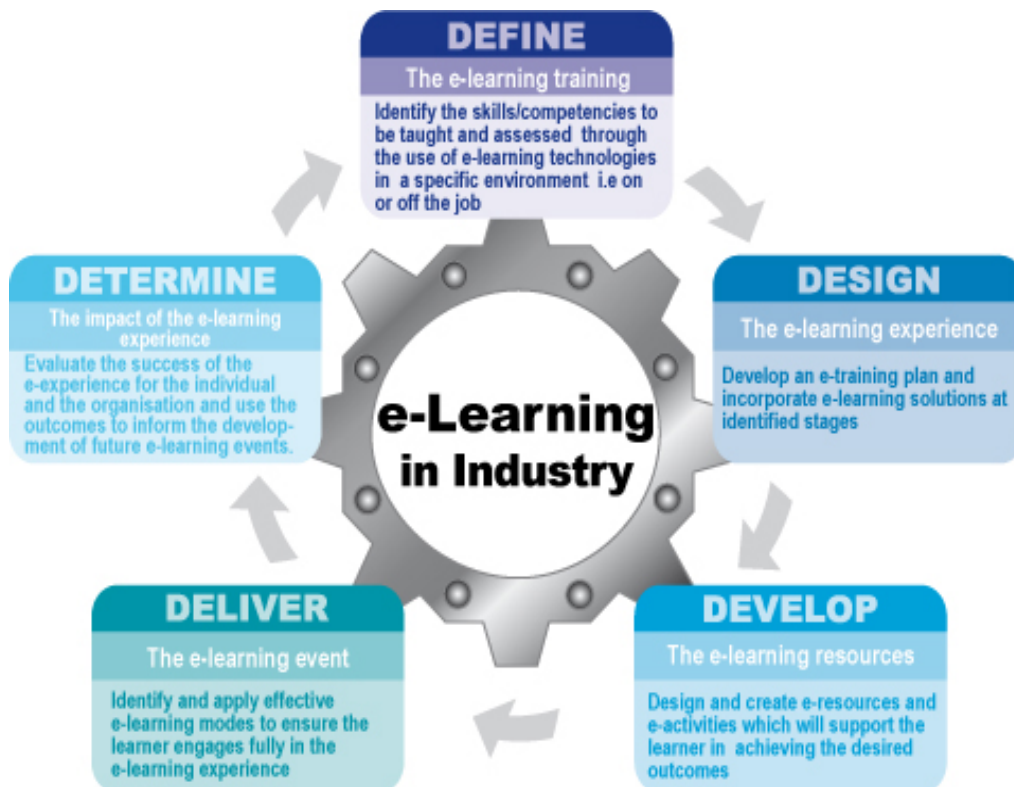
DEFINE

The e-learning training

Identify the skills/competencies to be taught and assessed through the use of e-learning technologies in a specific environment i.e on or off the job

DESIGN

The e-learning experience

Develop an e-training plan and incorporate e-learning solutions at identified stages

DEVELOP

The e-learning resources

Design and create e-resources and e-activities which will support the learner in achieving the desired outcomes

DELIVER

The e-learning event

Identify and apply effective e-learning modes to ensure the learner engages fully in the e-learning experience

DETERMINE

The impact of the e-learning experience

Evaluate the success of the e-experience for the individual and the organisation and use the outcomes to inform the development of future e-learning events.

e-Learning in Industry